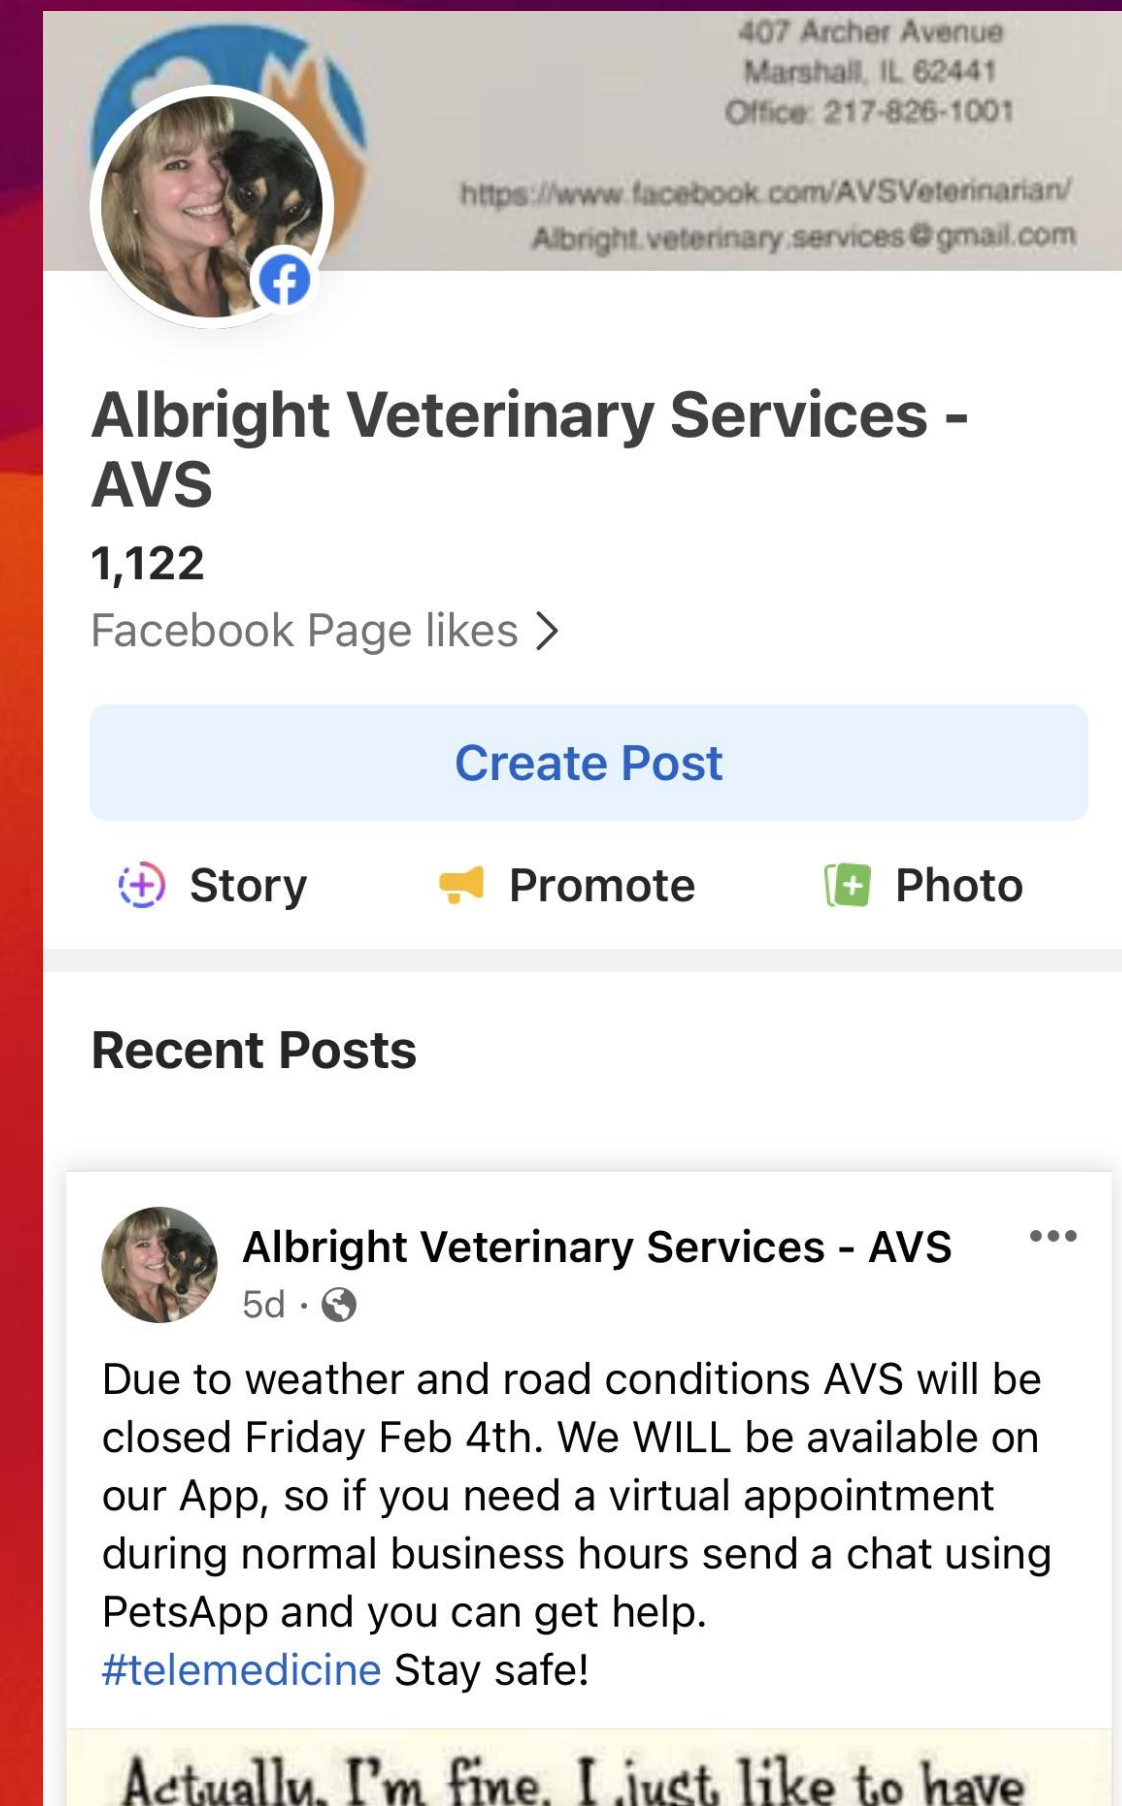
407 Archer Avenue
Marshall, IL 62441
Office: 217-826-1001

https://www.facebook.com/AVSVeterinarian/
Albright.veterinary.services@gmail.com

Albright Veterinary Services - AVS
1,122
Facebook Page likes >

Create Post

Story Promote Photo

Recent Posts

Albright Veterinary Services - AVS
5d ·

Due to weather and road conditions AVS will be closed Friday Feb 4th. We WILL be available on our App, so if you need a virtual appointment during normal business hours send a chat using PetsApp and you can get help.
#telemedicine Stay safe!

Actually, I'm fine. I just like to have